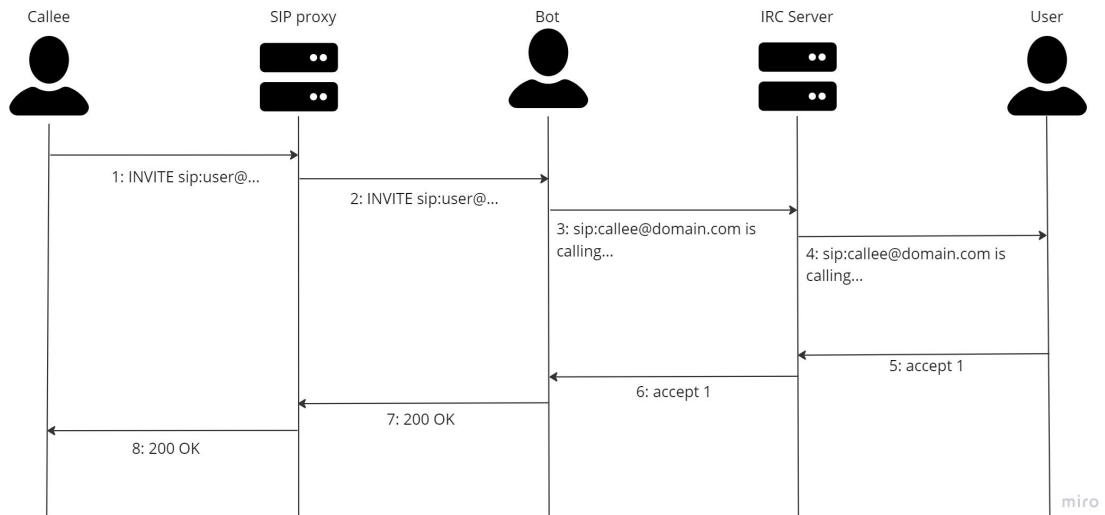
Callee

SIP proxy

Bot

IRC Server

User

1: INVITE sip:user@...

2: INVITE sip:user@...

3: sip:callee@domain.com is calling...

4: sip:callee@domain.com is calling...

5: accept 1

6: accept 1

7: 200 OK

8: 200 OK

miro